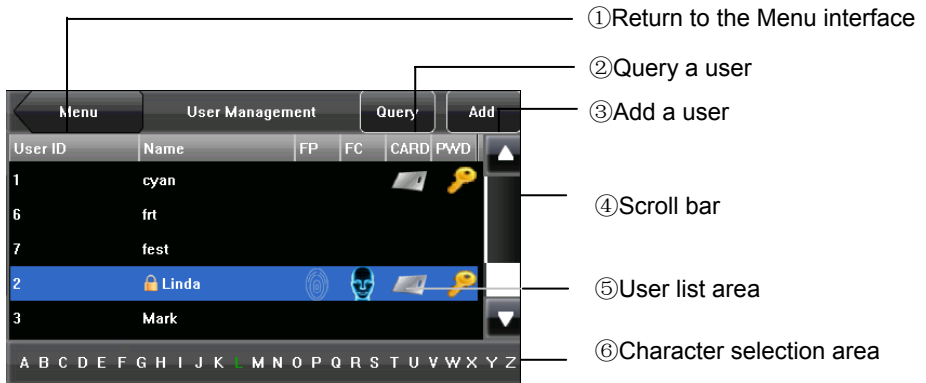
①Return to the Menu interface

②Query a user

Menu | User Management | Query | Add

③Add a user

| User ID | Name | FP | FC | CARD | PWD |
|---|---|---|---|---|---|
| 1 | cyan | | | | |
| 6 | frt | | | | |
| 7 | fest | | | | |
| 2 | Linda | | | | |
| 3 | Mark | | | | |

④Scroll bar

⑤User list area

A B C D E F G H I J K L M N O P Q R S T U V W X Y Z

⑥Character selection area